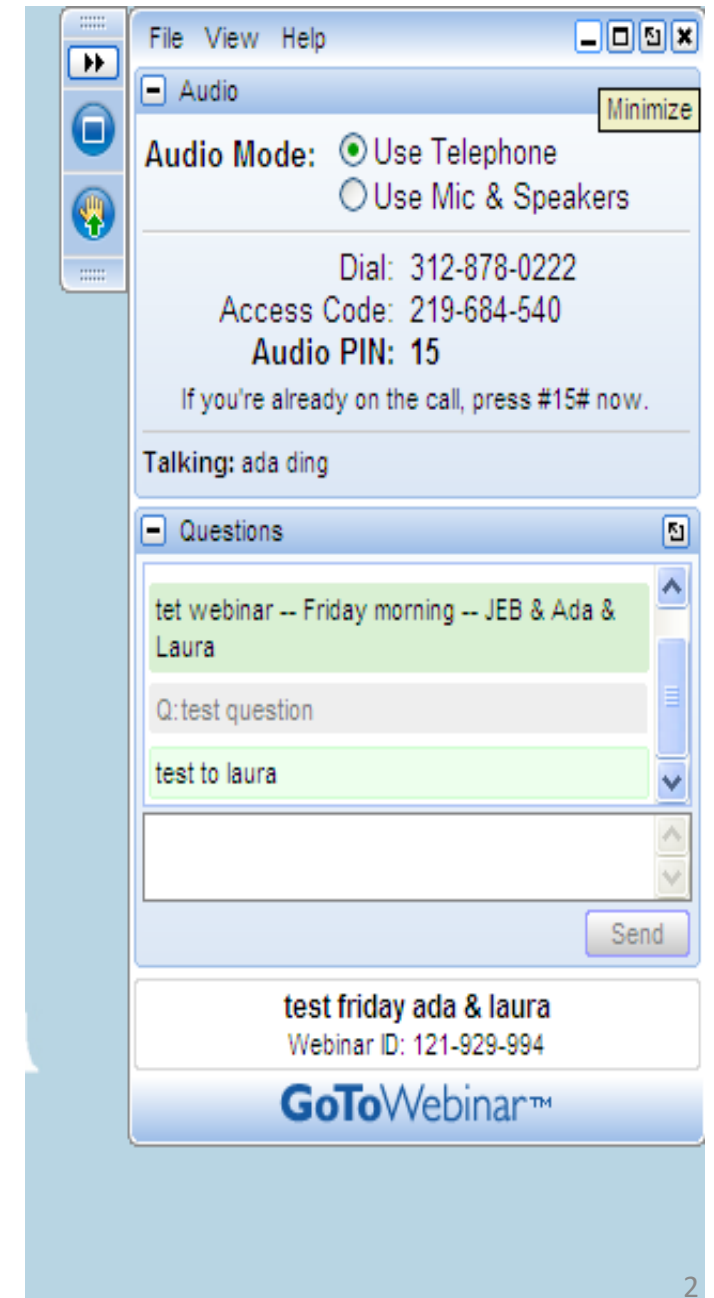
File View Help

Audio

Minimize

Audio Mode: Use Telephone
Use Mic & Speakers

Dial: 312-878-0222
Access Code: 219-684-540
Audio PIN: 15
If you're already on the call, press #15# now.

Talking: ada ding

Questions

tet webinar -- Friday morning -- JEB & Ada & Laura

Q:test question

test to laura

Send

test friday ada & laura
Webinar ID: 121-929-994

GoToWebinar™

2